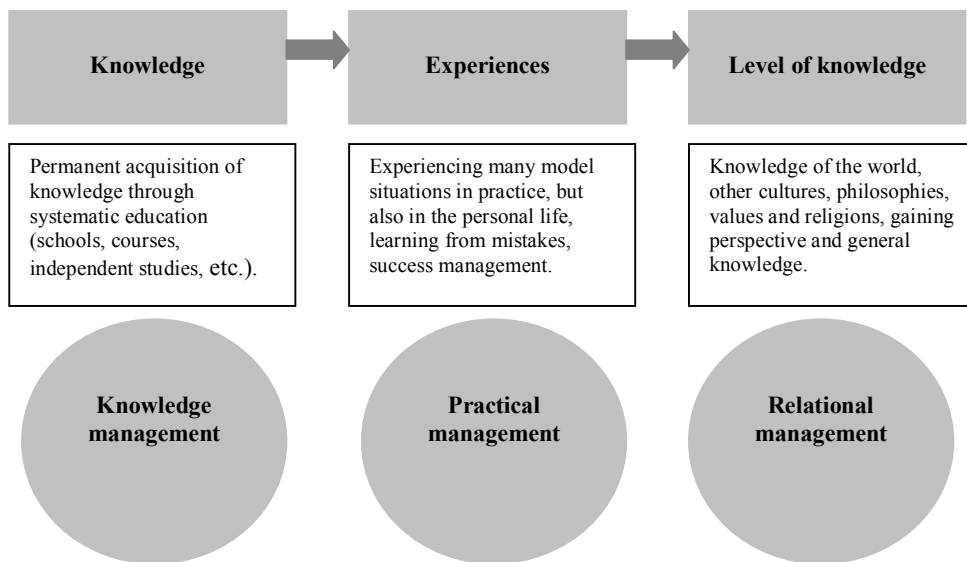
Knowledge

Experiences

Level of knowledge

Permanent acquisition of knowledge through systematic education (schools, courses, independent studies, etc.).

Experiencing many model situations in practice, but also in the personal life, learning from mistakes, success management.

Knowledge of the world, other cultures, philosophies, values and religions, gaining perspective and general knowledge.

Knowledge management

Practical management

Relational management